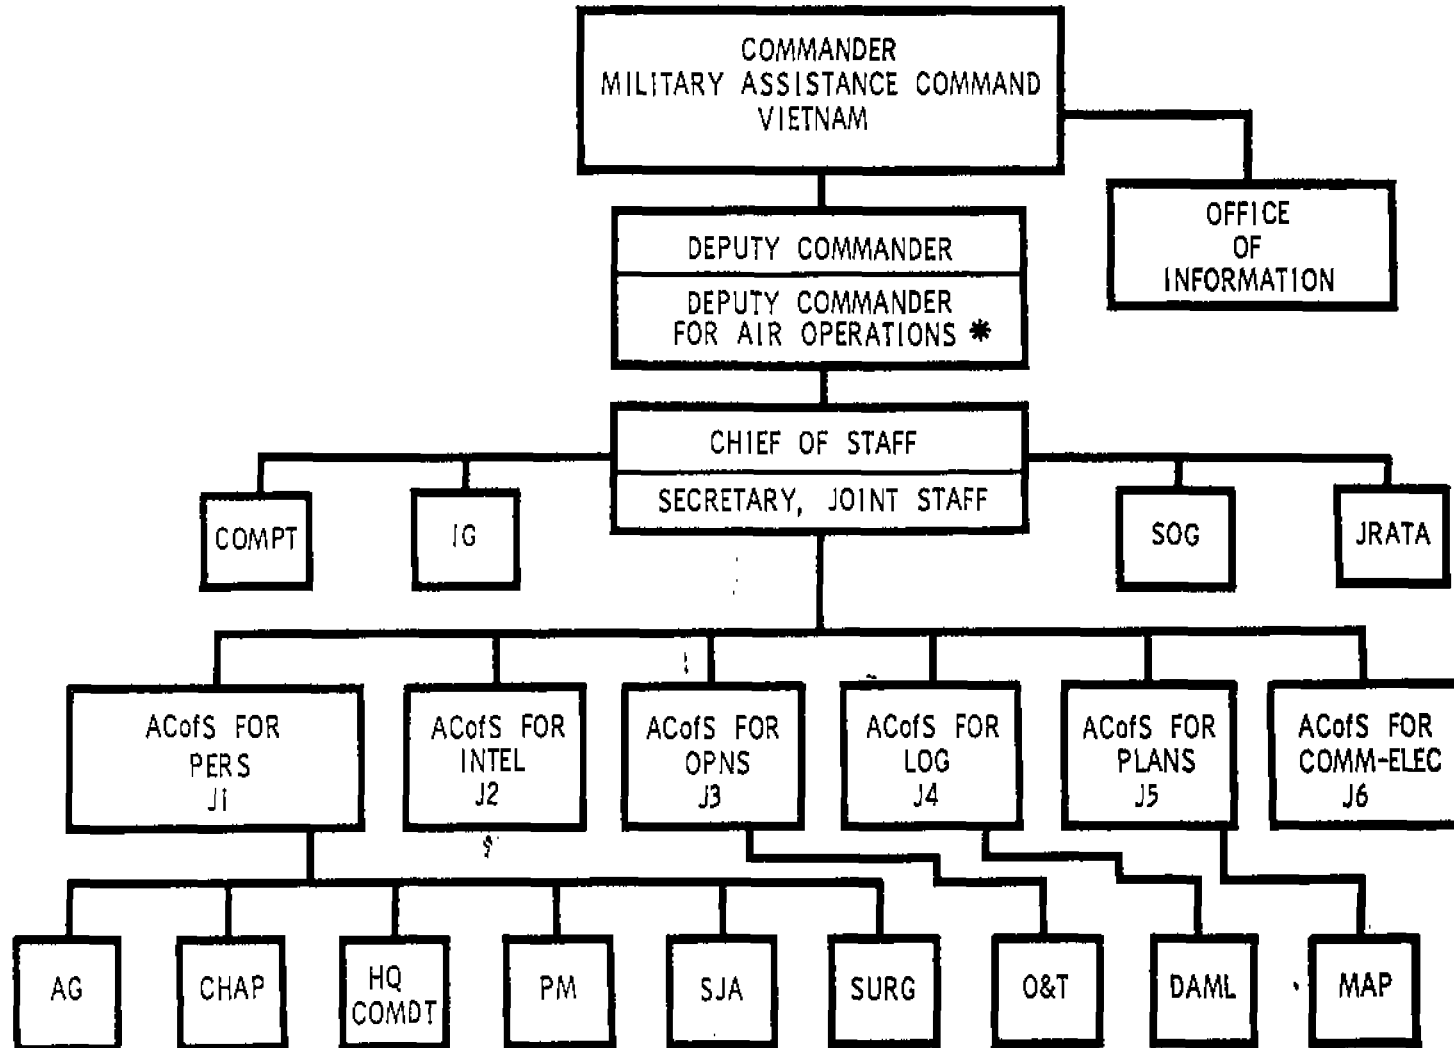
COMMANDER
MILITARY ASSISTANCE COMMAND
VIETNAM

OFFICE
OF
INFORMATION

DEPUTY COMMANDER

DEPUTY COMMANDER
FOR AIR OPERATIONS *

CHIEF OF STAFF

SECRETARY, JOINT STAFF

COMPT

IG

SOG

JRATA

ACofS FOR
PERS
J1

ACofS FOR
INTEL
J2

ACofS FOR
OPNS
J3

ACofS FOR
LOG
J4

ACofS FOR
PLANS
J5

ACofS FOR
COMM-ELEC
J6

AG

CHAP

HQ
COMDT

PM

SJA

SURG

O&T

DAML

MAP